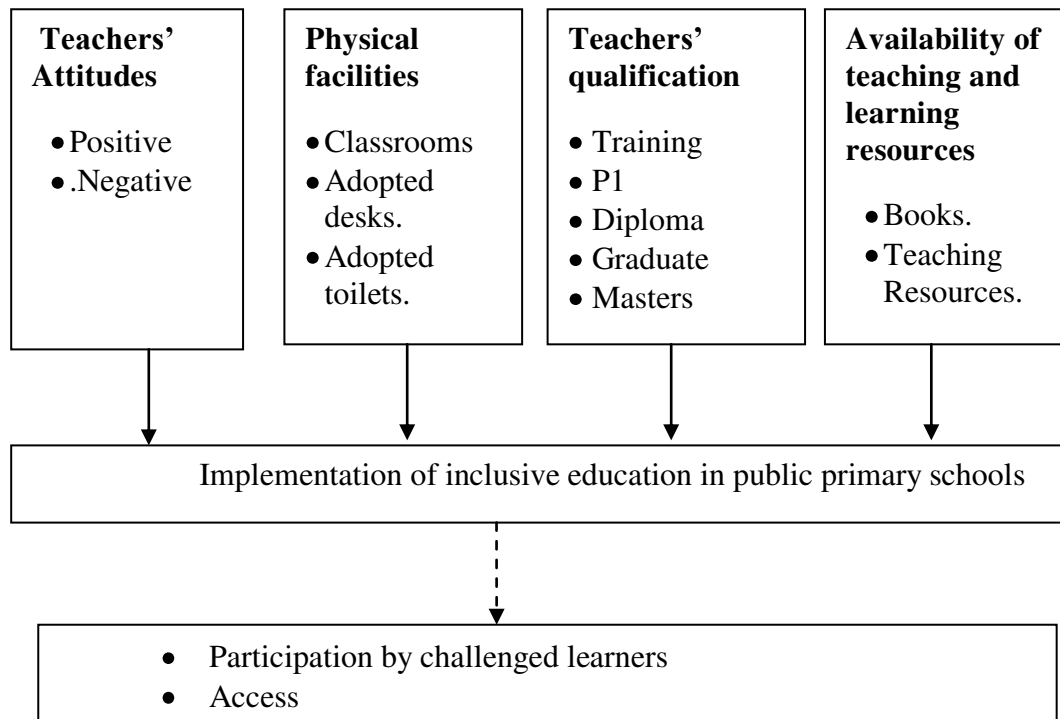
**Teachers' Attitudes**
- Positive
- .Negative

**Physical facilities**
- Classrooms
- Adopted desks.
- Adopted toilets.

**Teachers' qualification**
- Training
- P1
- Diploma
- Graduate
- Masters

**Availability of teaching and learning resources**
- Books.
- Teaching Resources.

Implementation of inclusive education in public primary schools

- Participation by challenged learners
- Access